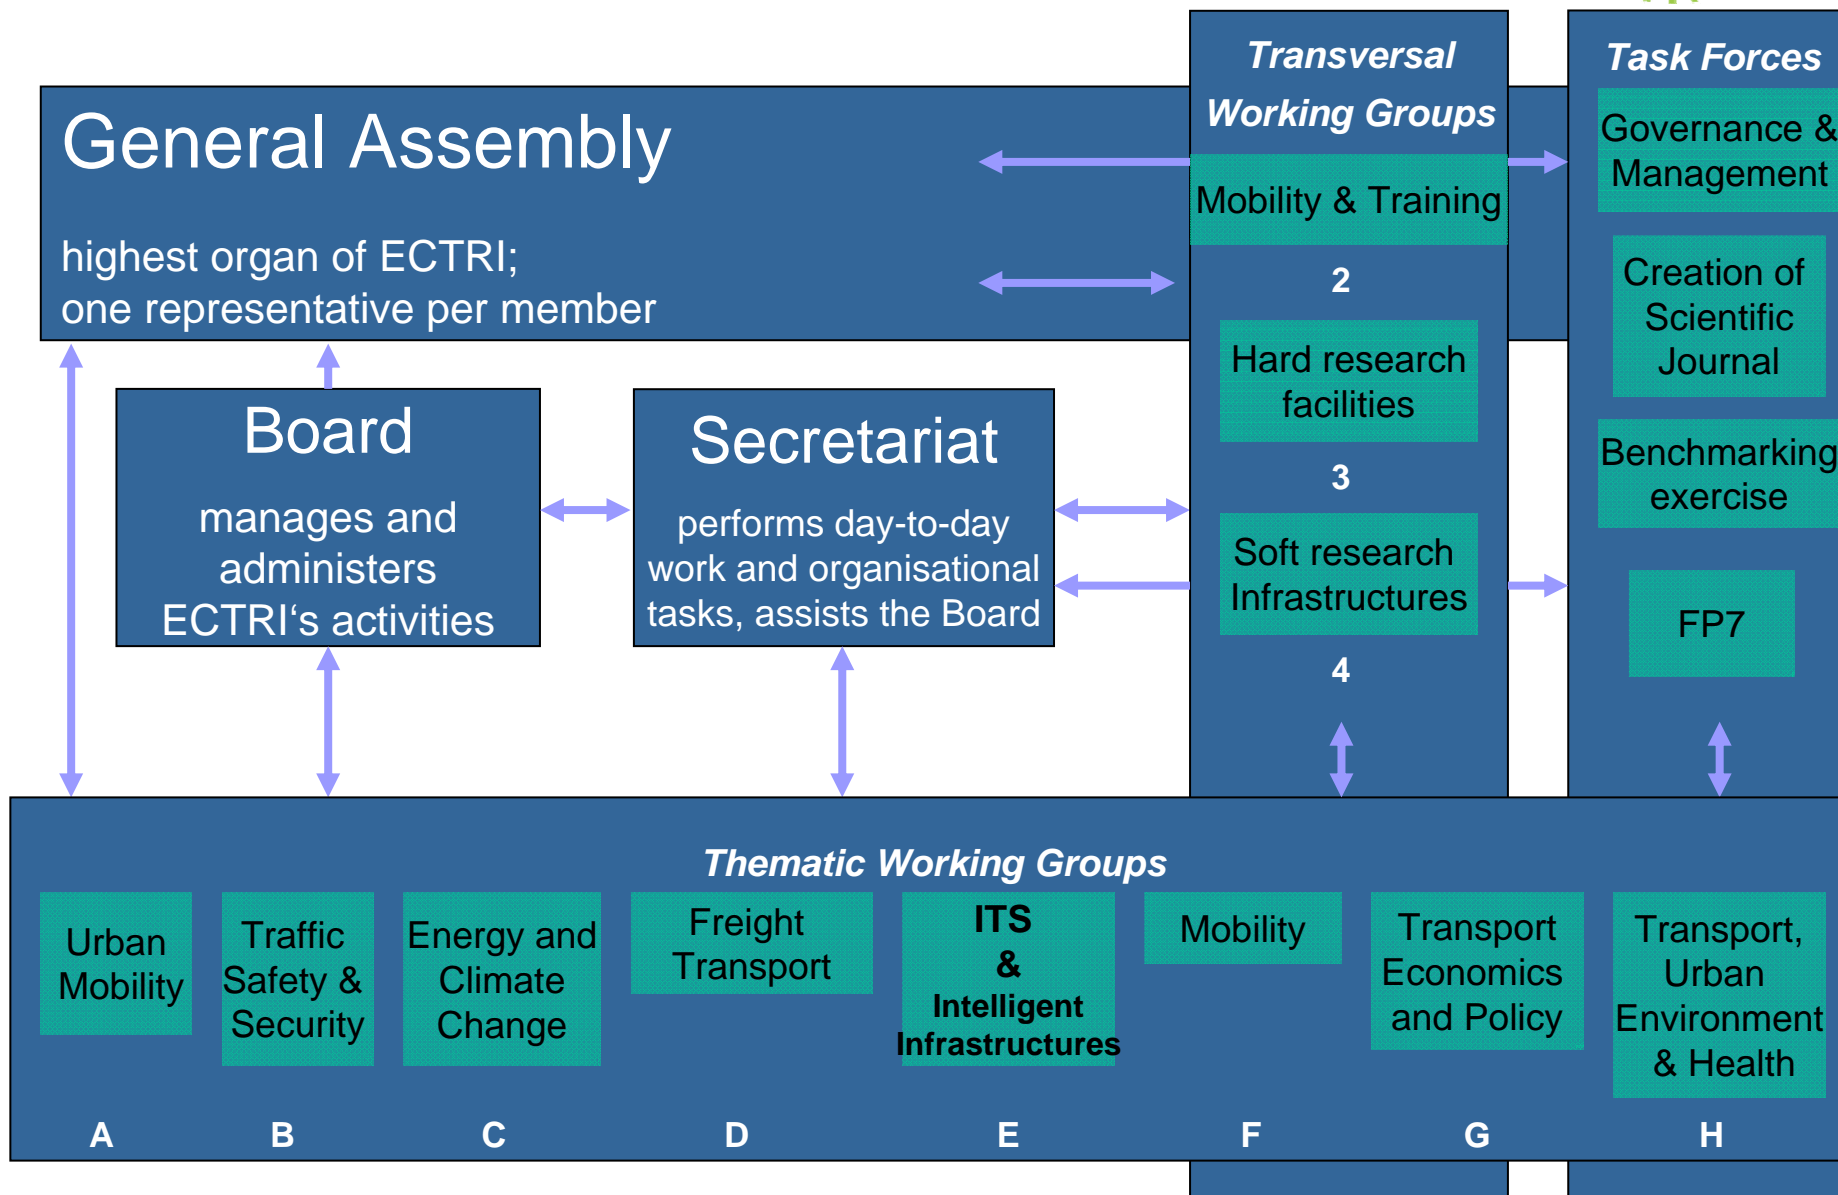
General Assembly

highest organ of ECTRI;
one representative per member

Transversal Working Groups

Mobility & Training

2

Hard research facilities

3

Soft research Infrastructures

4

Task Forces

Governance & Management

Creation of Scientific Journal

Benchmarking exercise

FP7

Board

manages and administers ECTRI‘s activities

Secretariat

performs day-to-day work and organisational tasks, assists the Board

Thematic Working Groups

Urban Mobility

Traffic Safety & Security

Energy and Climate Change

Freight Transport

ITS & Intelligent Infrastructures

Mobility

Transport Economics and Policy

Transport, Urban Environment & Health

A B C D E F G H